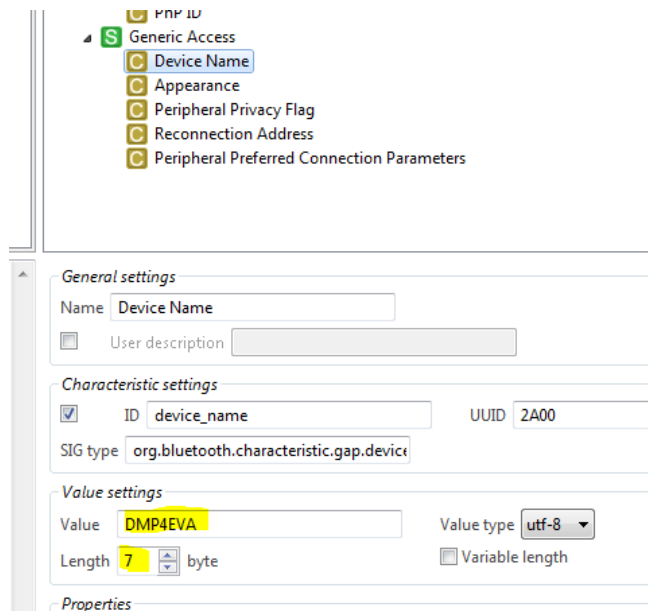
C PnP ID
S Generic Access
C Device Name
C Appearance
C Peripheral Privacy Flag
C Reconnection Address
C Peripheral Preferred Connection Parameters

General settings
Name Device Name
User description

Characteristic settings
ID device_name
UUID 2A00
SIG type org.bluetooth.characteristic.gap.device

Value settings
Value DMP4EVA
Value type utf-8
Length 7 byte
Variable length

Properties